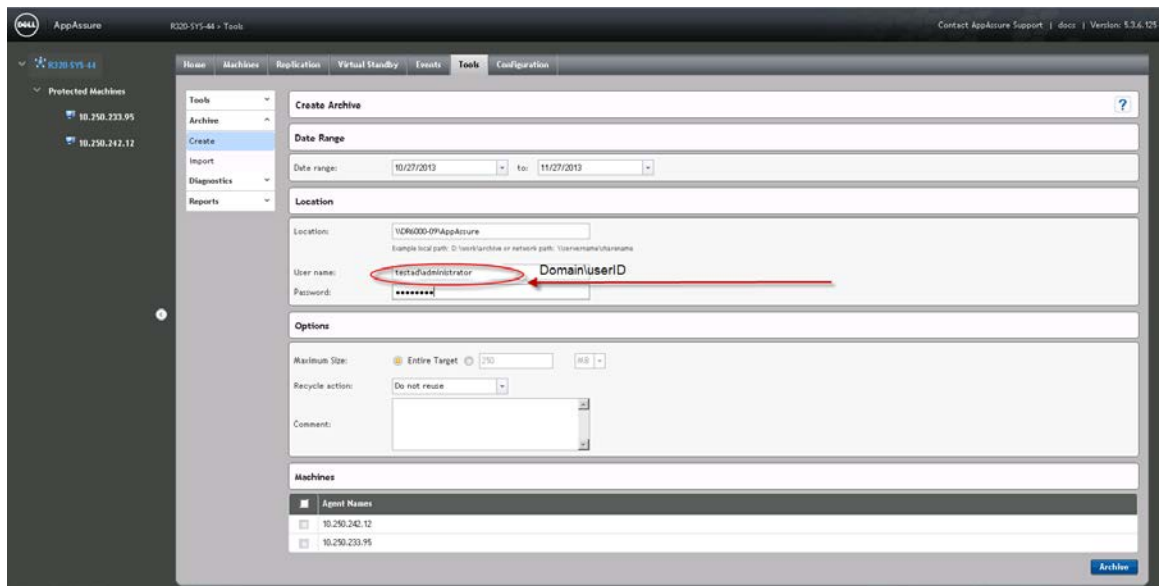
DELL AppAssure R320-SYS-44 > Tools Contact AppAssure Support | docs | Version: 5.3.6.125

R320-SYS-44
Protected Machines
10.250.233.95
10.250.242.12

Home Machines Replication Virtual Standby Events Tools Configuration

Tools
Archive
Create
Import
Diagnostics
Reports

Create Archive ?

Date Range

Date range: 10/27/2013 to: 11/27/2013

Location

Location: \\DR6000-09\AppAssure
Example local path: D:\work\archive or network path: \\servername\sharename

User name: testad\administrator Domain\userID
Password: ••••••••

Options

Maximum Size: Entire Target 250 MB
Recycle action: Do not reuse
Comment:

Machines

| | Agent Names |
|---|---|
| | 10.250.242.12 |
| | 10.250.233.95 |

Archive